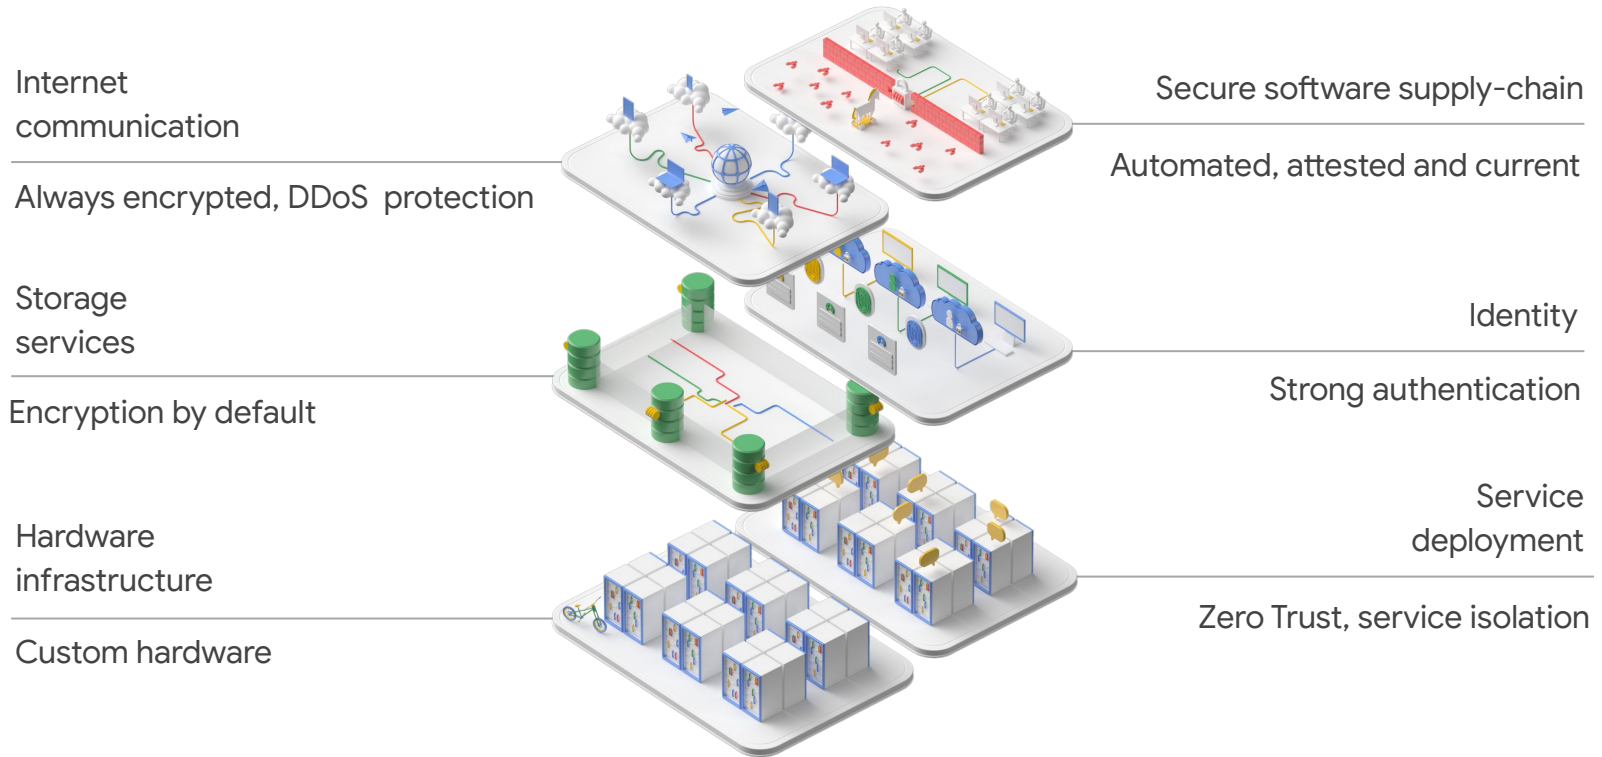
Internet communication

Always encrypted, DDoS protection

Secure software supply-chain

Automated, attested and current

Storage services

Encryption by default

Identity

Strong authentication

Hardware infrastructure

Custom hardware

Service deployment

Zero Trust, service isolation